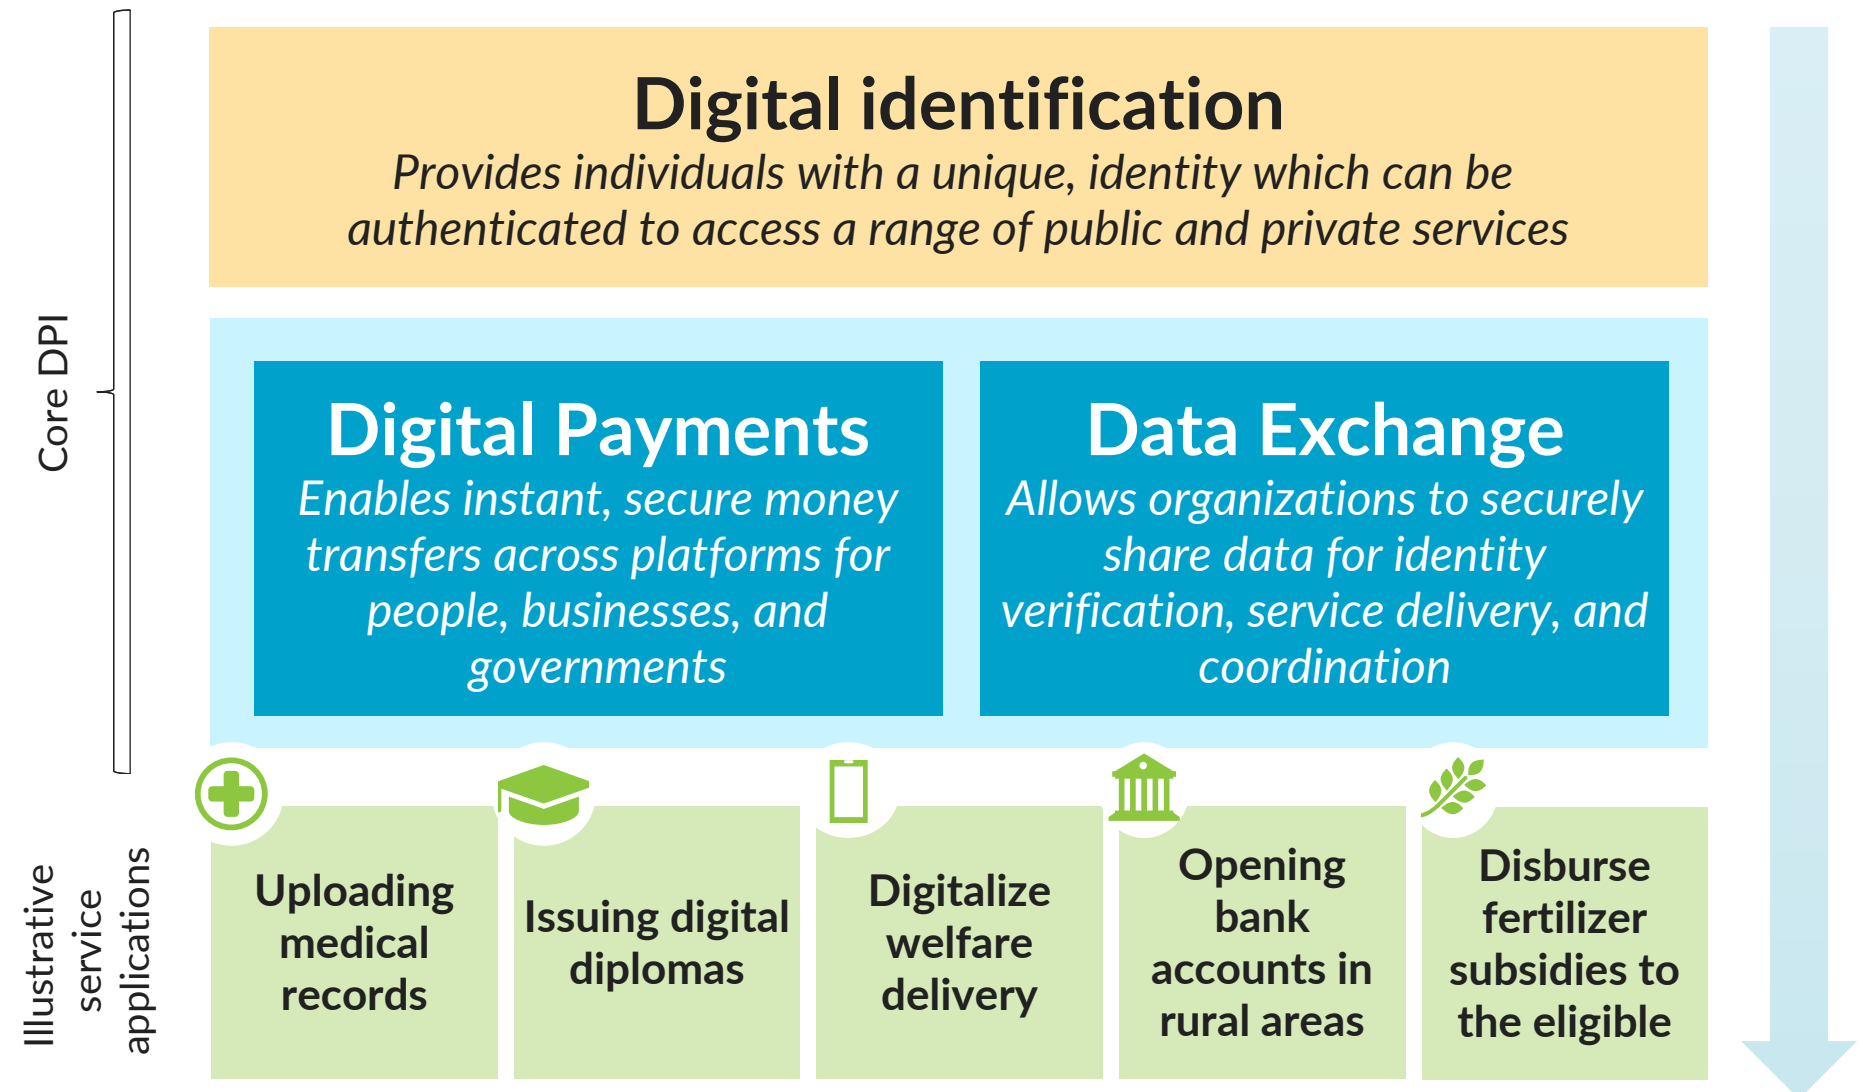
Core DPI

Digital identification

*Provides individuals with a unique, identity which can be authenticated to access a range of public and private services*

Digital Payments

*Enables instant, secure money transfers across platforms for people, businesses, and governments*

Data Exchange

*Allows organizations to securely share data for identity verification, service delivery, and coordination*

Illustrative service applications

Uploading medical records

Issuing digital diplomas

Digitalize welfare delivery

Opening bank accounts in rural areas

Disburse fertilizer subsidies to the eligible